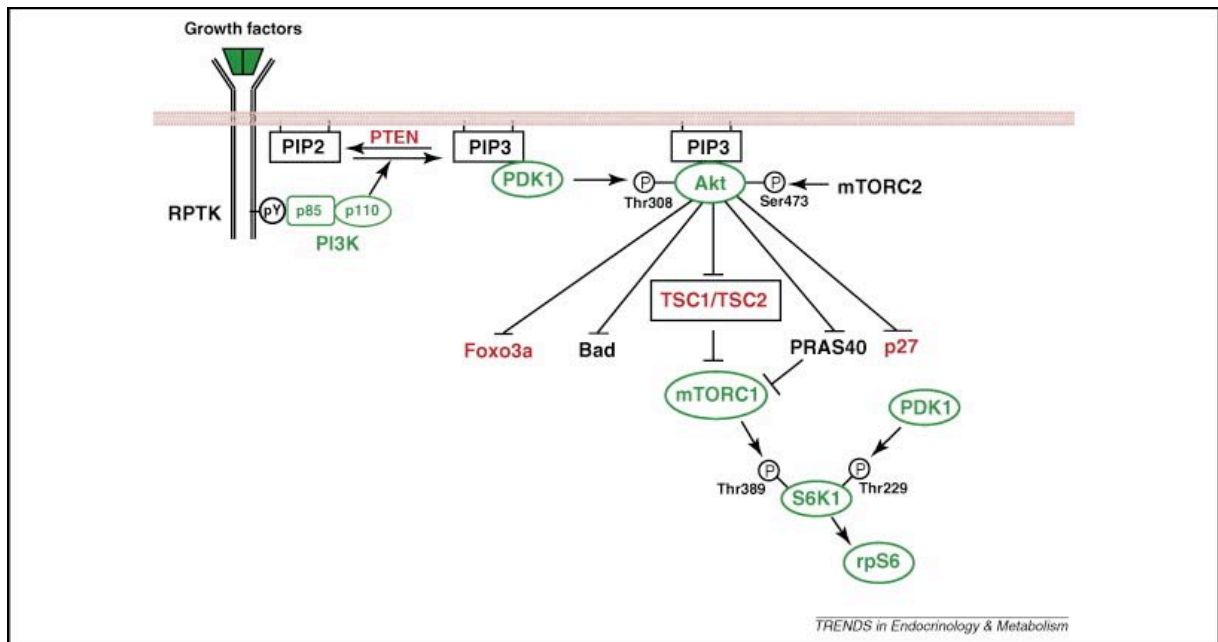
Growth factors

PIP2

PTEN

PIP3

PIP3

PDK1

P

Akt

P

mTORC2

Thr308

Ser473

RPTK

pY

p85

p110

PI3K

TSC1/TSC2

Foxo3a

Bad

PRAS40

p27

mTORC1

PDK1

P

P

Thr389

S6K1

Thr229

rpS6

TRENDS in Endocrinology & Metabolism